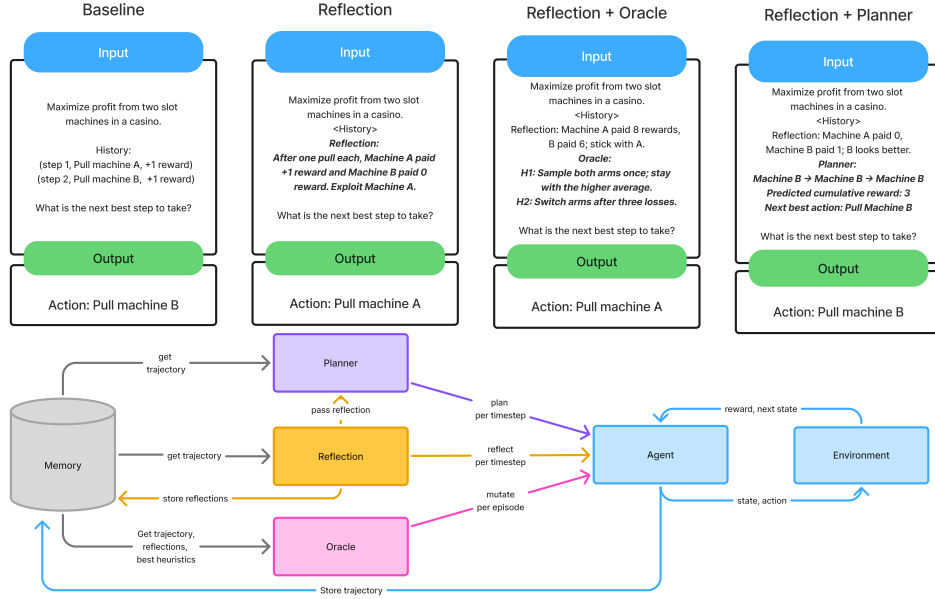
Baseline

Input

Maximize profit from two slot machines in a casino.

History:
(step 1, Pull machine A, +1 reward)
(step 2, Pull machine B, +1 reward)

What is the next best step to take?

Output

Action: Pull machine B

Reflection

Input

Maximize profit from two slot machines in a casino.
<History>
***Reflection:***
***After one pull each, Machine A paid +1 reward and Machine B paid 0 reward. Exploit Machine A.***

What is the next best step to take?

Output

Action: Pull machine A

Reflection + Oracle

Input

Maximize profit from two slot machines in a casino.
<History>
Reflection: Machine A paid 8 rewards, B paid 6; stick with A.
***Oracle:***
***H1: Sample both arms once; stay with the higher average.***
***H2: Switch arms after three losses.***

What is the next best step to take?

Output

Action: Pull machine A

Reflection + Planner

Input

Maximize profit from two slot machines in a casino.
<History>
Reflection: Machine A paid 0, Machine B paid 1; B looks better.
***Planner:***
***Machine B → Machine B → Machine B***
***Predicted cumulative reward: 3***
***Next best action: Pull Machine B***

What is the next best step to take?

Output

Action: Pull machine B

get trajectory

Planner

pass reflection

Memory

get trajectory

Reflection

store reflections

Get trajectory, reflections, best heuristics

Oracle

plan per timestep

reflect per timestep

mutate per episode

Agent

reward, next state

Environment

state, action

Store trajectory